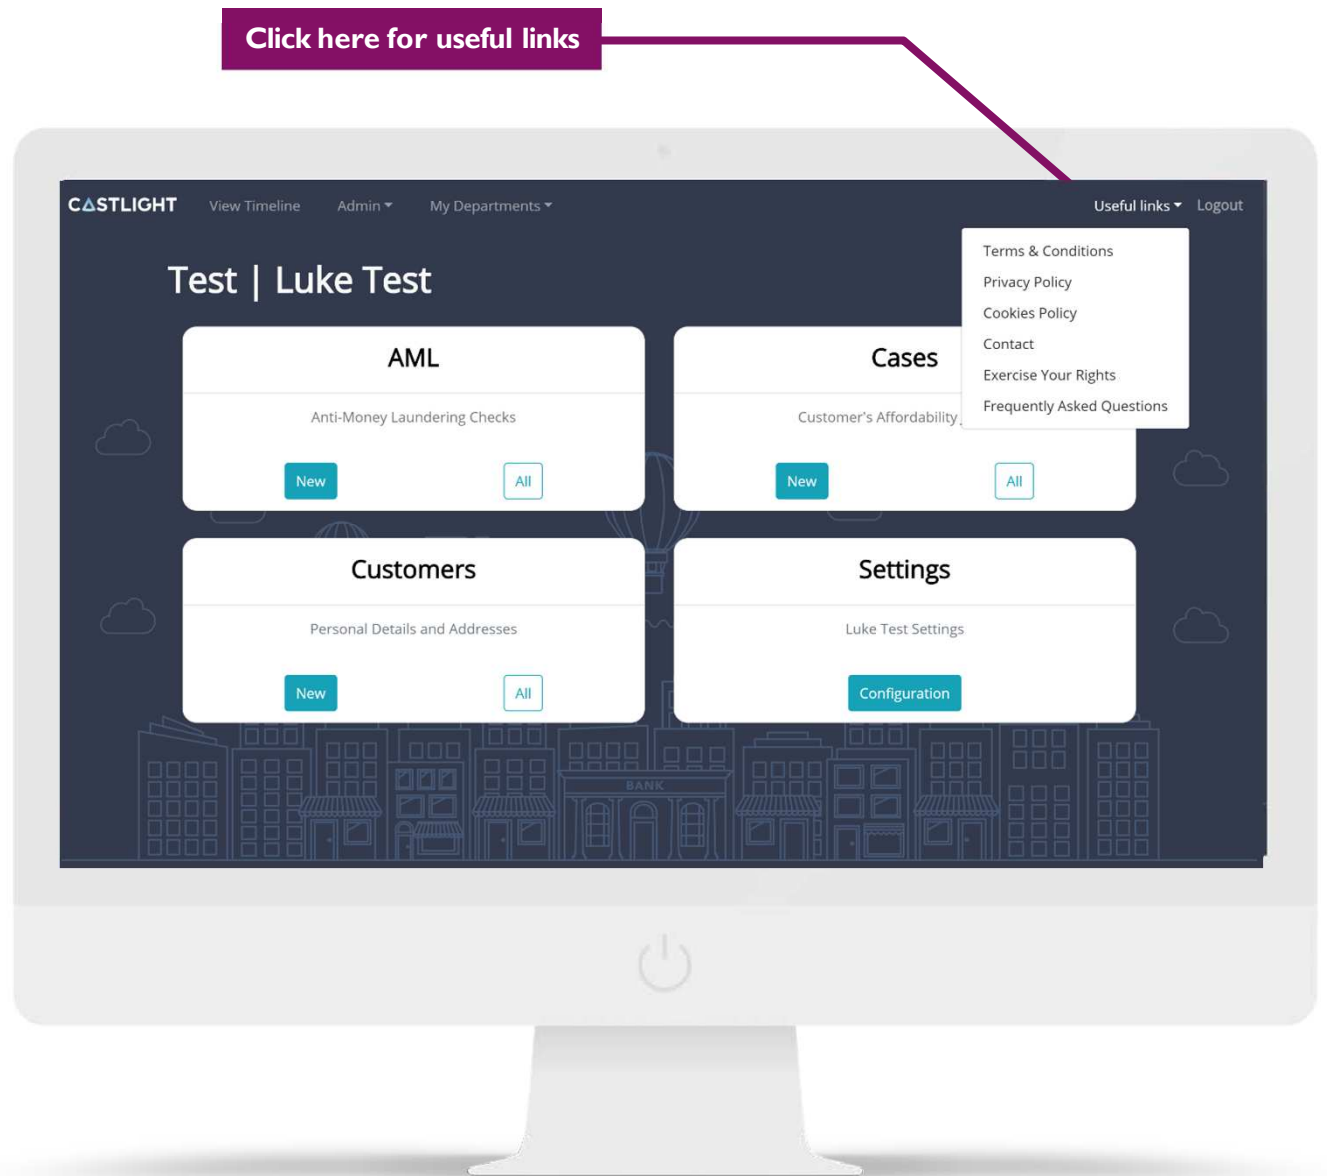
Click here for useful links

CASTLIGHT View Timeline Admin My Departments Useful links Logout

Terms & Conditions
Privacy Policy
Cookies Policy
Contact
Exercise Your Rights
Frequently Asked Questions

Test | Luke Test

AML

Anti-Money Laundering Checks

New All

Cases

Customer's Affordability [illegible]

New All

Customers

Personal Details and Addresses

New All

Settings

Luke Test Settings

Configuration

BANK